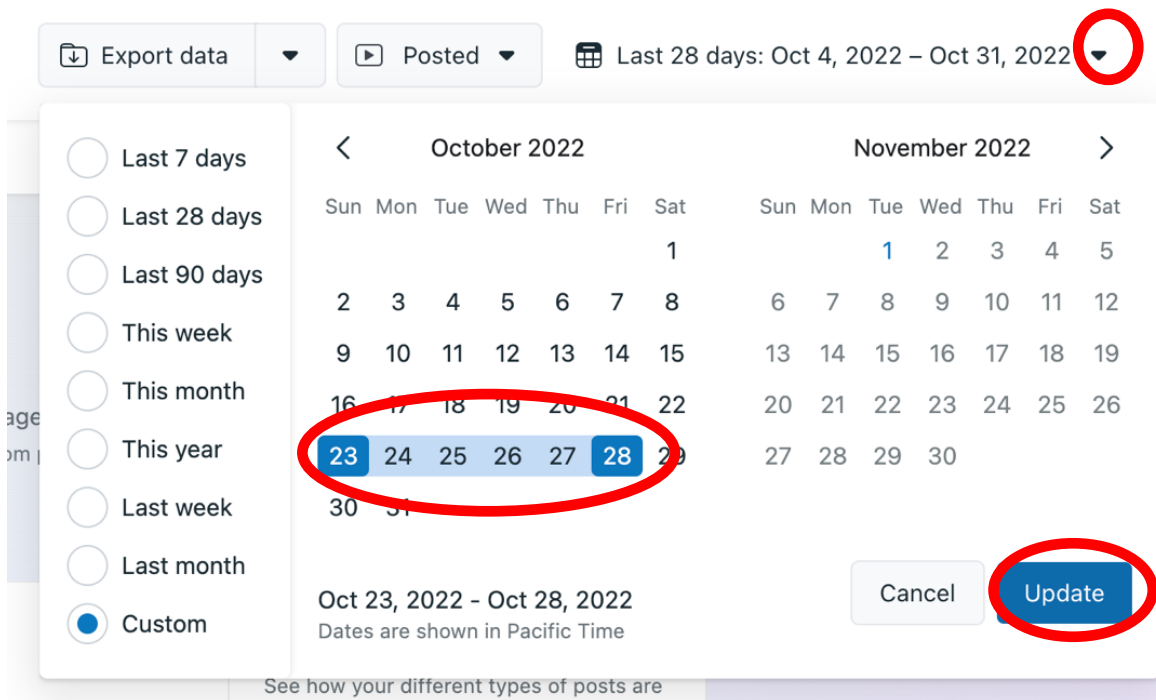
Export data

Posted

Last 28 days: Oct 4, 2022 – Oct 31, 2022

Last 7 days
Last 28 days
Last 90 days
This week
This month
This year
Last week
Last month
Custom

October 2022

| Sun | Mon | Tue | Wed | Thu | Fri | Sat |
|---|---|---|---|---|---|---|
| | | | | | | 1 |
| 2 | 3 | 4 | 5 | 6 | 7 | 8 |
| 9 | 10 | 11 | 12 | 13 | 14 | 15 |
| 16 | 17 | 18 | 19 | 20 | 21 | 22 |
| 23 | 24 | 25 | 26 | 27 | 28 | 29 |
| 30 | 31 | | | | | |

November 2022

| Sun | Mon | Tue | Wed | Thu | Fri | Sat |
|---|---|---|---|---|---|---|
| | | 1 | 2 | 3 | 4 | 5 |
| 6 | 7 | 8 | 9 | 10 | 11 | 12 |
| 13 | 14 | 15 | 16 | 17 | 18 | 19 |
| 20 | 21 | 22 | 23 | 24 | 25 | 26 |
| 27 | 28 | 29 | 30 | | | |

Oct 23, 2022 - Oct 28, 2022
Dates are shown in Pacific Time

Cancel
Update

age
om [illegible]

See how your different types of posts are